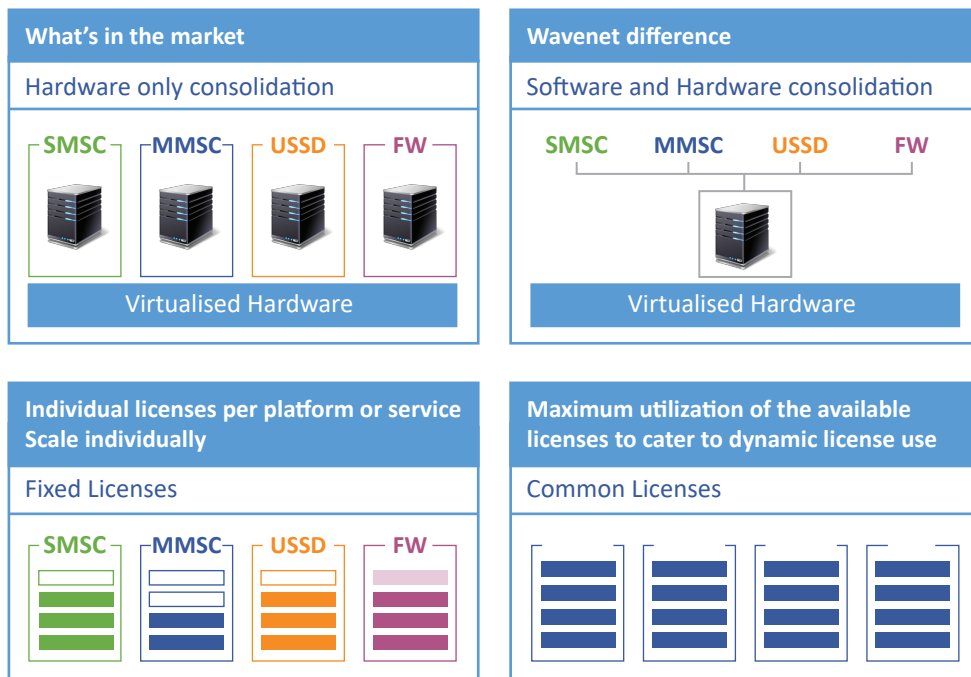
What's in the market

Hardware only consolidation

SMSC MMSC USSD FW

Virtualised Hardware

Wavenet difference

Software and Hardware consolidation

SMSC MMSC USSD FW

Virtualised Hardware

Individual licenses per platform or service Scale individually

Fixed Licenses

SMSC MMSC USSD FW

Maximum utilization of the available licenses to cater to dynamic license use

Common Licenses